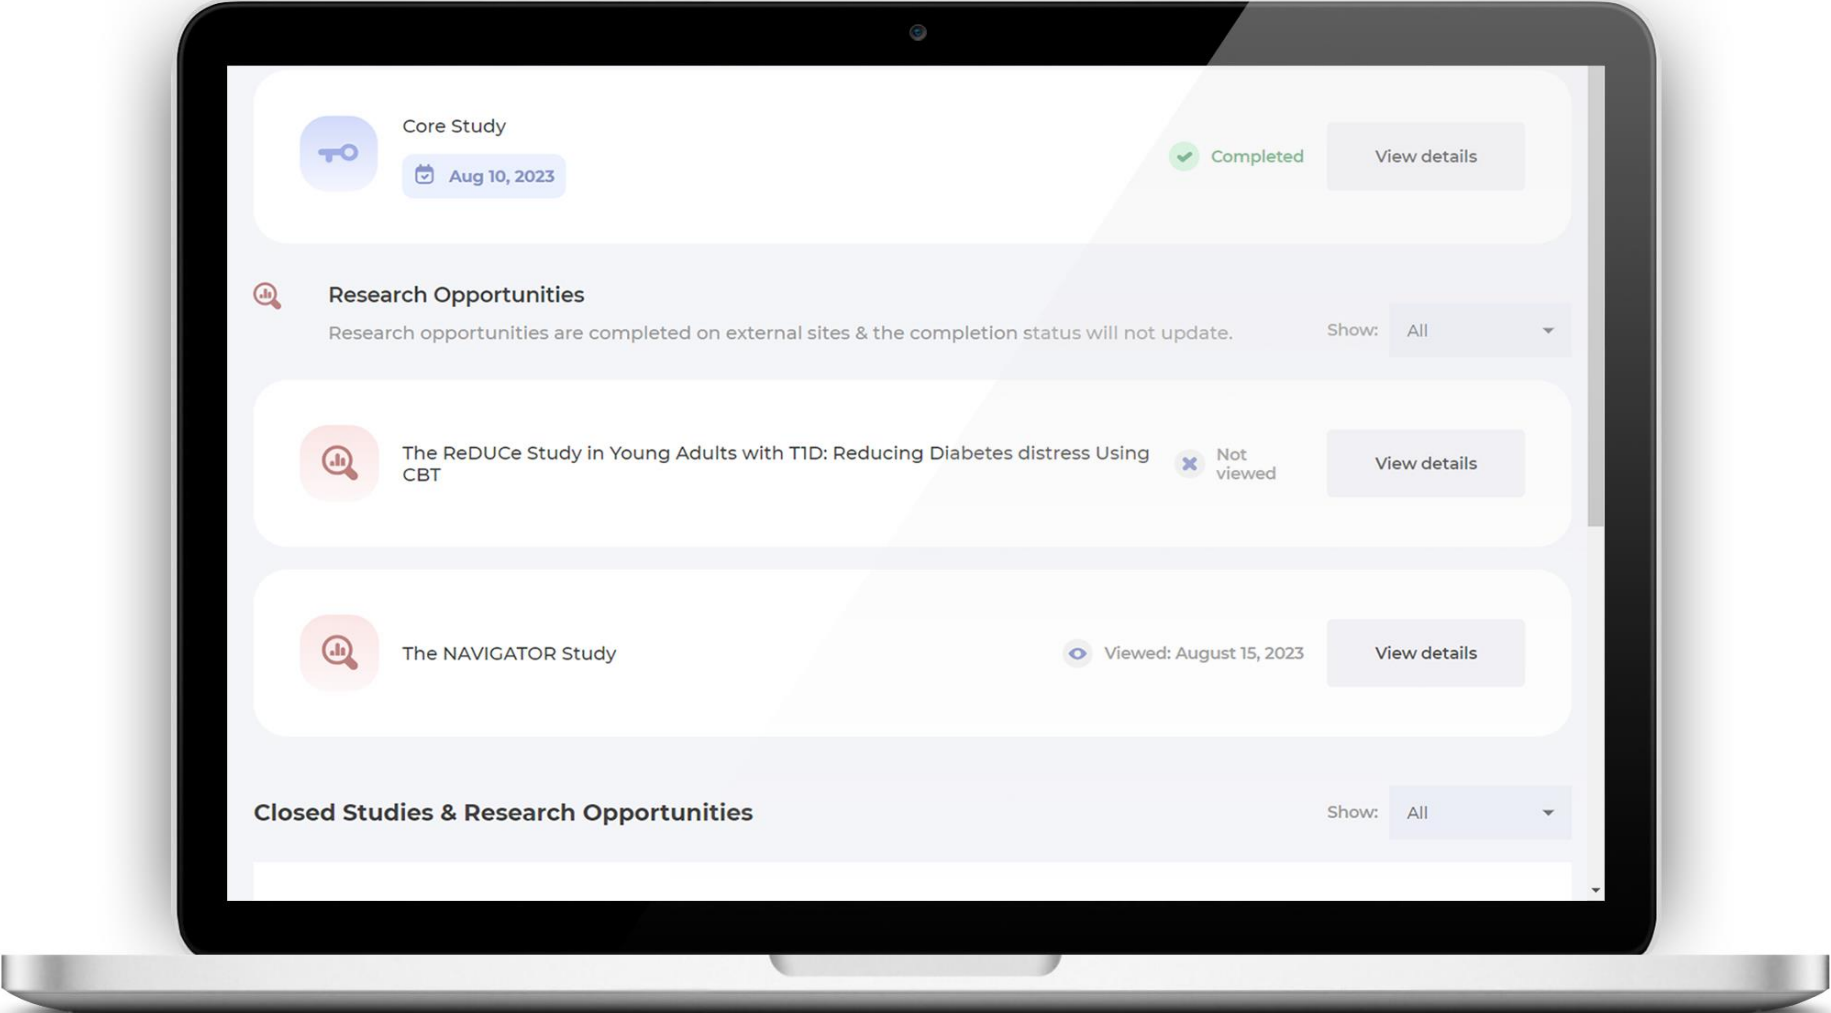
Core Study

Aug 10, 2023

Completed

View details

Research Opportunities

Research opportunities are completed on external sites & the completion status will not update.

Show: All

The ReDUCe Study in Young Adults with T1D: Reducing Diabetes distress Using CBT

Not viewed

View details

The NAVIGATOR Study

Viewed: August 15, 2023

View details

Closed Studies & Research Opportunities

Show: All